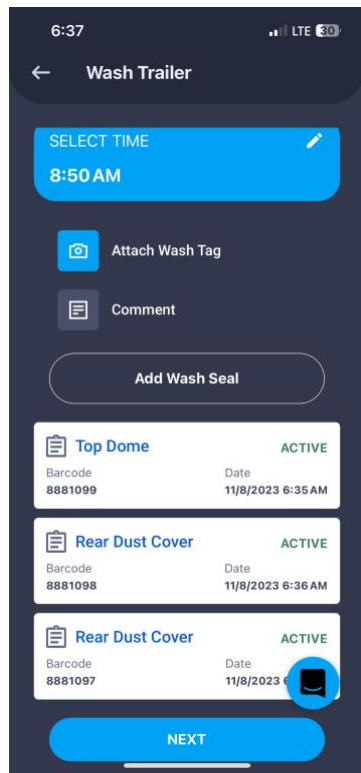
6:37
LTE 30

Wash Trailer

SELECT TIME
8:50 AM

Attach Wash Tag

Comment

Add Wash Seal

Top Dome
ACTIVE
Barcode
8881099
Date
11/8/2023 6:35 AM

Rear Dust Cover
ACTIVE
Barcode
8881098
Date
11/8/2023 6:36 AM

Rear Dust Cover
ACTIVE
Barcode
8881097
Date
11/8/2023 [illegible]

NEXT